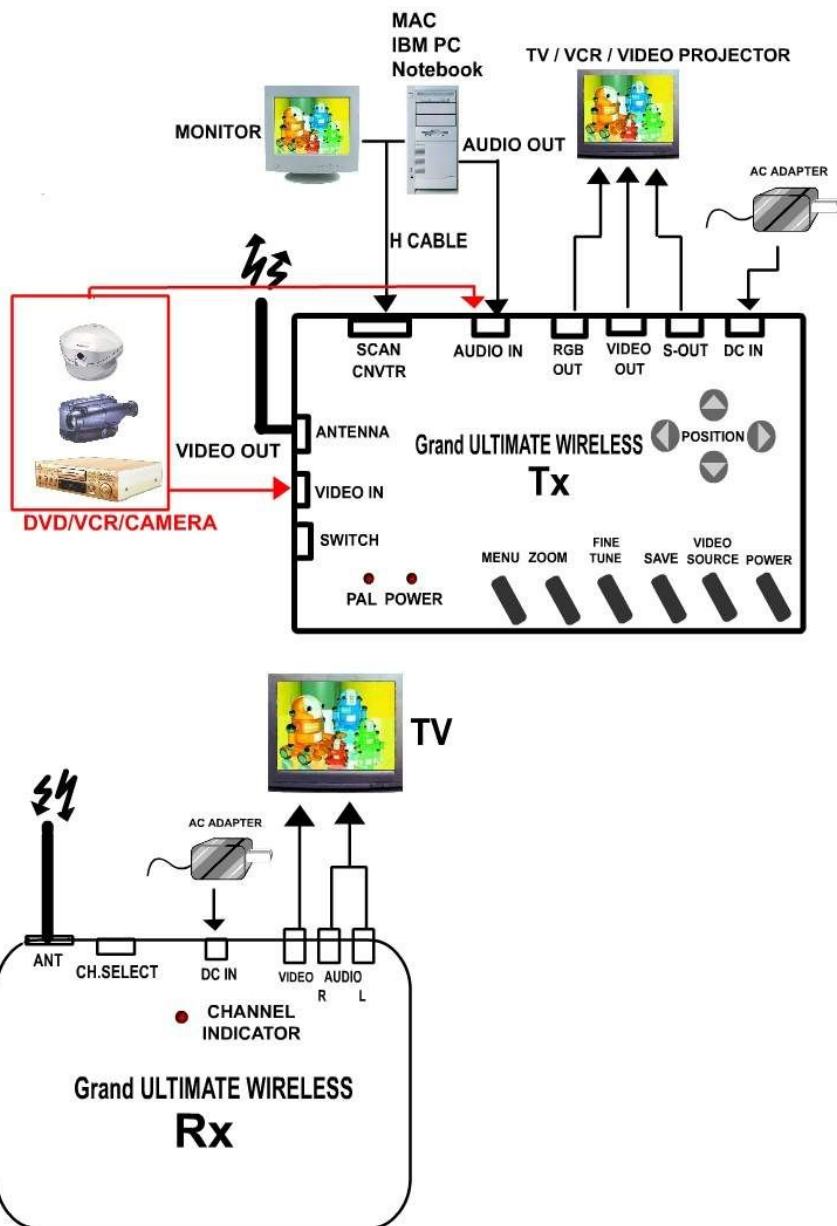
MAC
IBM PC
Notebook

TV / VCR / VIDEO PROJECTOR

MONITOR

AUDIO OUT

AC ADAPTER

H CABLE

SCAN CNVTR

AUDIO IN

RGB OUT

VIDEO OUT

S-OUT

DC IN

ANTENNA

VIDEO OUT

Grand ULTIMATE WIRELESS

POSITION

Tx

VIDEO IN

DVD/VCR/CAMERA

SWITCH

MENU

ZOOM

FINE TUNE

SAVE

VIDEO SOURCE

POWER

PAL

POWER

TV

AC ADAPTER

ANT

CH.SELECT

DC IN

VIDEO

AUDIO
R L

CHANNEL INDICATOR

Grand ULTIMATE WIRELESS

Rx